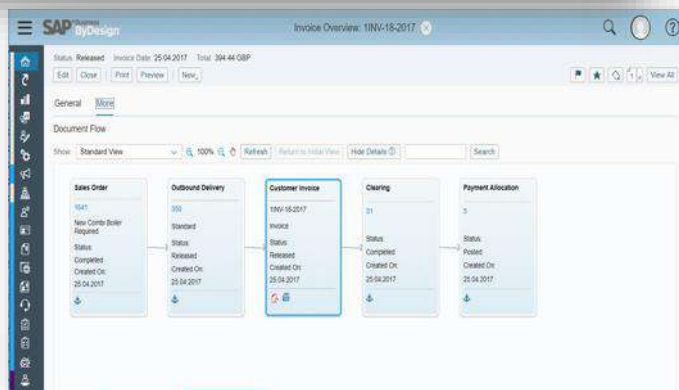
SAP Business ByDesign

Invoice Overview: 1INV-18-2017

Status: Released Invoice Date: 25.04.2017 Total: 394.44 GBP

Edit Close Print Preview New

View All

General More

Document Flow

Show: Standard View 100% Refresh Return to Initial View Hide Details Search

Sales Order
1641
New Combi Boiler Required
Status:
Completed
Created On:
25.04.2017

Outbound Delivery
350
Standard
Status:
Released
Created On:
25.04.2017

Customer Invoice
1INV-18-2017
Invoice
Status:
Released
Created On:
25.04.2017

Clearing
31
Status:
Completed
Created On:
25.04.2017

Payment Allocation
5
Status:
Posted
Created On:
25.04.2017